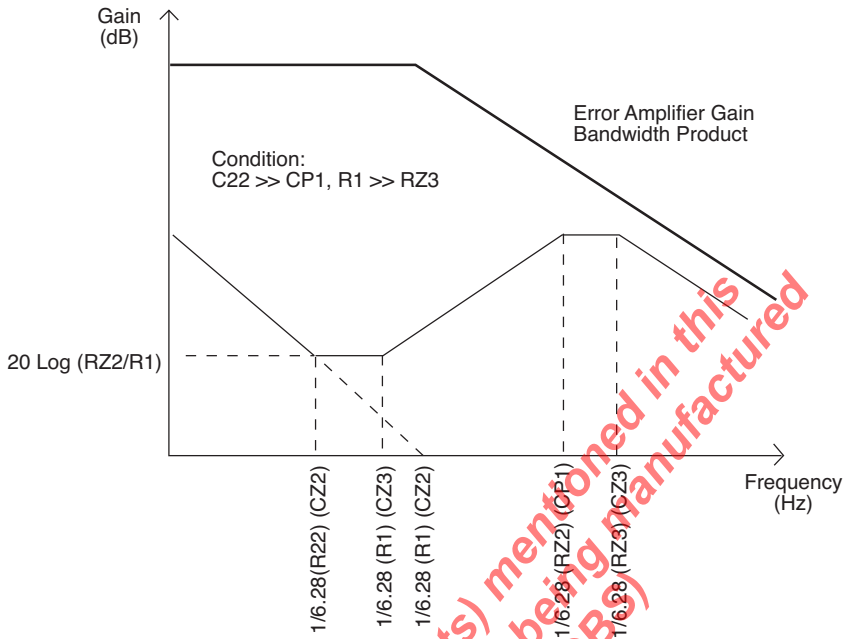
Gain (dB)

Error Amplifier Gain Bandwidth Product

Condition: C22 >> CP1, R1 >> RZ3

20 Log (RZ2/R1)

Frequency (Hz)

1/6.28(R22) (CZ2)

1/6.28 (R1) (CZ3)

1/6.28 (R1) (CZ2)

1/6.28 (RZ2) (CP1)

1/6.28 (RZ3) (CZ3)

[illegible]ts) mentioned in this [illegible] being manufactured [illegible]BS)